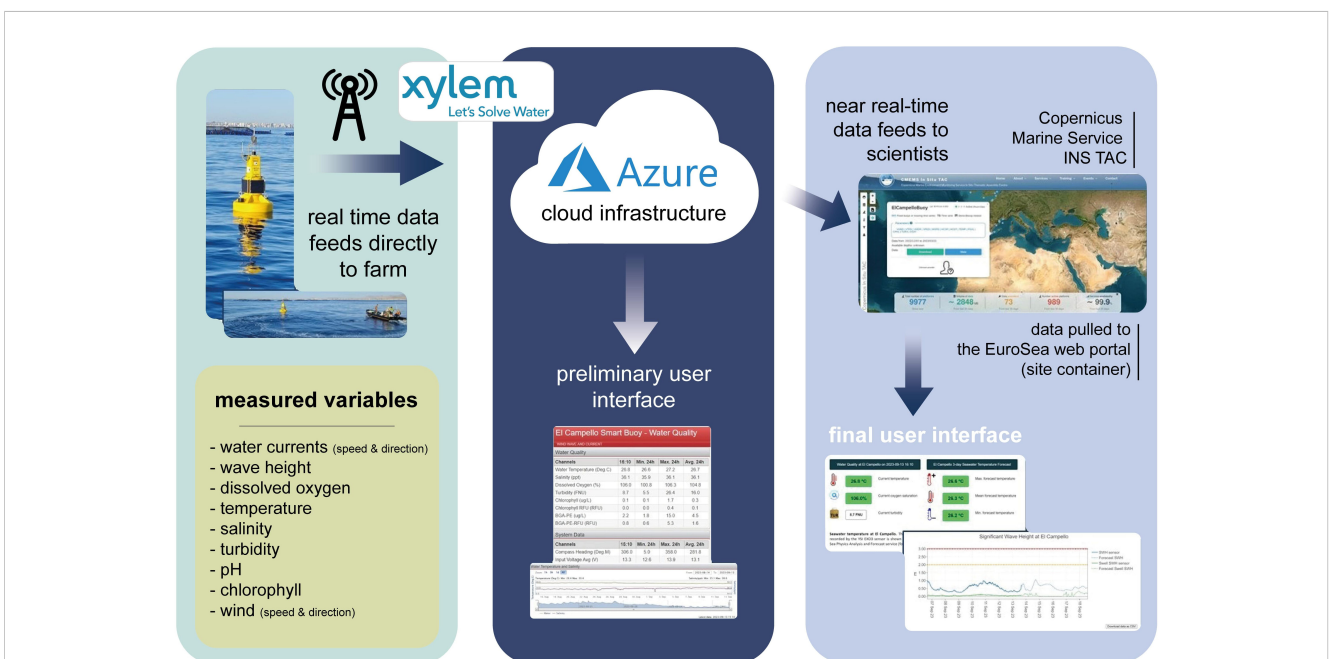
xylem
Let's Solve Water

real time data feeds directly to farm

measured variables

- water currents (speed & direction)
- wave height
- dissolved oxygen
- temperature
- salinity
- turbidity
- pH
- chlorophyll
- wind (speed & direction)

Azure
cloud infrastructure

preliminary user interface

El Campello Smart Buoy - Water Quality

Water Quality

| Channels | 10:10 | Min. 24h | Max. 24h | Avg. 24h |
|---|---|---|---|---|
| Water Temperature (Deg.C) | 26.8 | 26.6 | 27.2 | 26.7 |
| Salinity (ppt) | 38.1 | 25.6 | 38.1 | 38.1 |
| Dissolved Oxygen (%) | 100.0 | 100.0 | 106.3 | 104.9 |
| Turbidity (FNU) | 0.7 | 0.5 | 28.4 | 16.0 |
| Chlorophyll (ug/L) | 0.1 | 0.1 | 1.7 | 0.3 |
| Chlorophyll RFU (RFU) | 0.0 | 0.0 | 0.4 | 0.1 |
| BGA-PE (ug/L) | 2.2 | 1.6 | 15.0 | 4.5 |
| BGA-PE RFU (RFU) | 0.6 | 0.6 | 3.3 | 1.6 |

System Data

| Channels | 10:10 | Min. 24h | Max. 24h | Avg. 24h |
|---|---|---|---|---|
| Compass Heading (Deg.M) | 336.0 | 5.9 | 358.0 | 281.6 |
| Input Voltage Avg (V) | 13.3 | 12.6 | 13.8 | 13.1 |

near real-time data feeds to scientists

Copernicus Marine Service INS TAC

ElCampelloBuoy

9977
2848
73
989
99.9

data pulled to the EuroSea web portal (site container)

final user interface

Water Quality at El Campello on 2023-09-13 10:10
26.6 °C Current temperature
100.0% Current oxygen saturation
0.7 FNU Current turbidity

El Campello 3-day Seawater Temperature Forecast
26.5 °C Max. forecast temperature
26.3 °C Mean forecast temperature
26.2 °C Min. forecast temperature

Significant Wave Height at El Campello